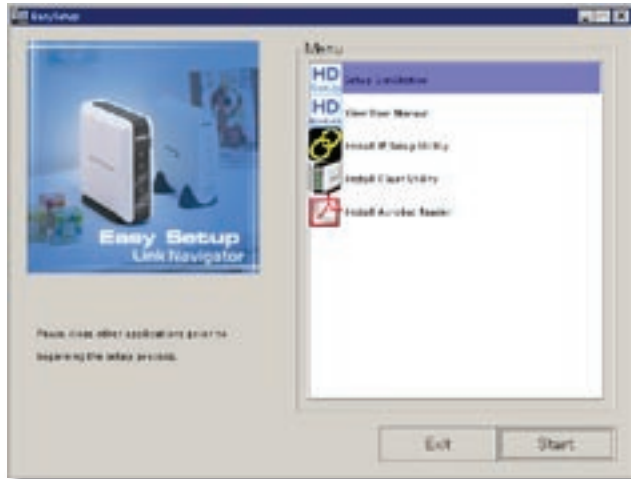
EasySetup

Easy Setup
Link Navigator

Menu

HD Setup Link Navigator
HD View User Manual
Install IP Setup Utility
Install Client Utility
Install Acrobat Reader

Please close other applications prior to beginning the setup process.

Exit
Start